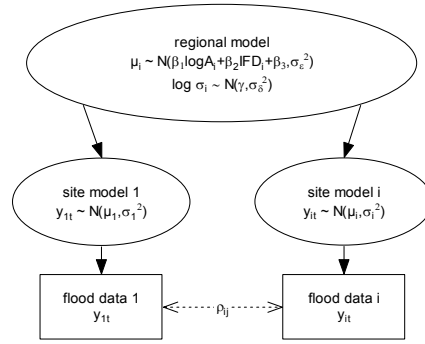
regional model

$\mu_i \sim N(\beta_1 \log A_i + \beta_2 IFD_i + \beta_3, \sigma_\varepsilon^2)$

$\log \sigma_i \sim N(\gamma, \sigma_\delta^2)$

site model 1

$y_{1t} \sim N(\mu_1, \sigma_1^2)$

site model i

$y_{it} \sim N(\mu_i, \sigma_i^2)$

flood data 1

$y_{1t}$

$\rho_{ij}$

flood data i

$y_{it}$